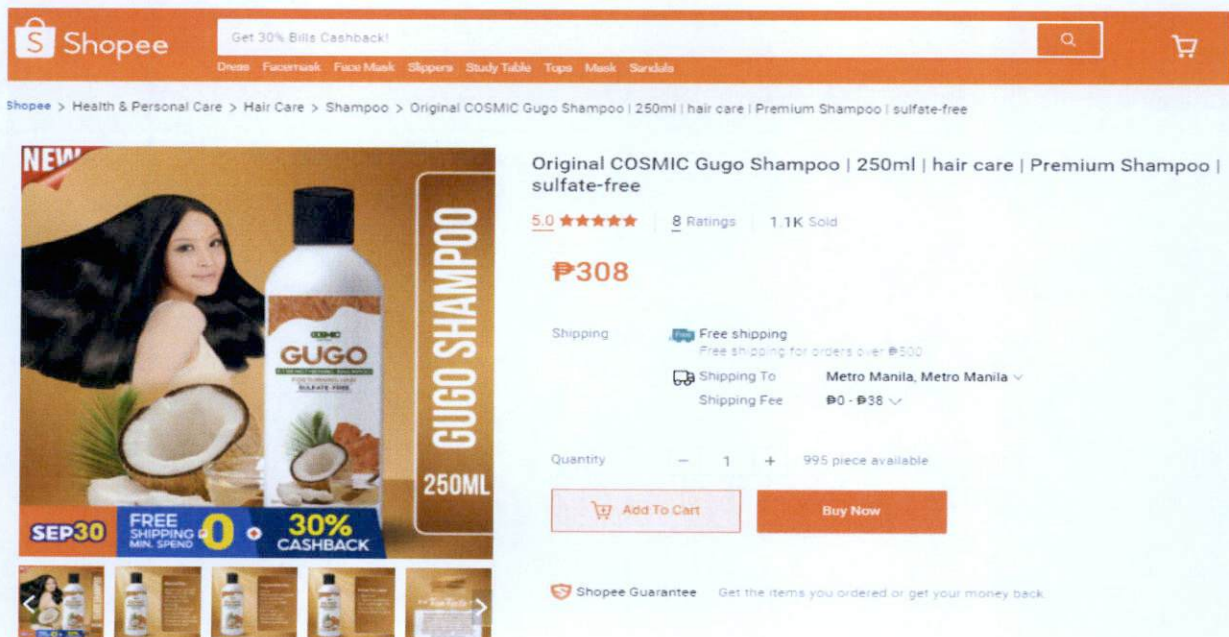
Shopee

Get 30% Bills Cashback!

Dress Facemask Face Mask Slippers Study Table Tops Mask Sandals

Shopee > Health & Personal Care > Hair Care > Shampoo > Original COSMIC Gugo Shampoo | 250ml | hair care | Premium Shampoo | sulfate-free

NEW

COSMIC
GUGO
SULFATE FREE

GUGO SHAMPOO

250ML

SEP30 FREE SHIPPING MIN. SPEND 0 30% CASHBACK

Original COSMIC Gugo Shampoo | 250ml | hair care | Premium Shampoo | sulfate-free

5.0 ★★★★★ 8 Ratings 1.1K Sold

₱308

Shipping Free shipping
Free shipping for orders over ₱500
Shipping To Metro Manila, Metro Manila
Shipping Fee ₱0 - ₱38

Quantity − 1 + 995 piece available

Add To Cart Buy Now

Shopee Guarantee Get the items you ordered or get your money back